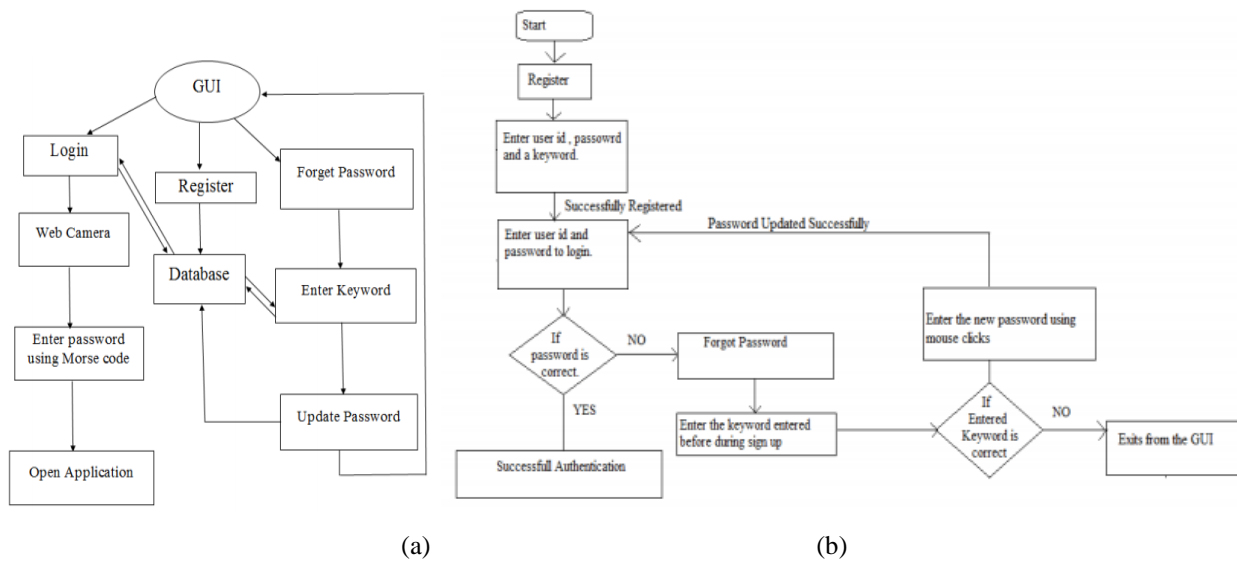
GUI

Login

Register

Forget Password

Web Camera

Database

Enter Keyword

Enter password using Morse code

Update Password

Open Application

Start

Register

Enter user id , passowrd and a keyword.

Successfully Registered

Password Updated Successfully

Enter user id and password to login.

Enter the new password using mouse clicks

If password is correct.

NO

Forgot Password

YES

Enter the keyword entered before during sign up

If Entered Keyword is correct

NO

Exits from the GUI

Successfull Authentication

(a)

(b)